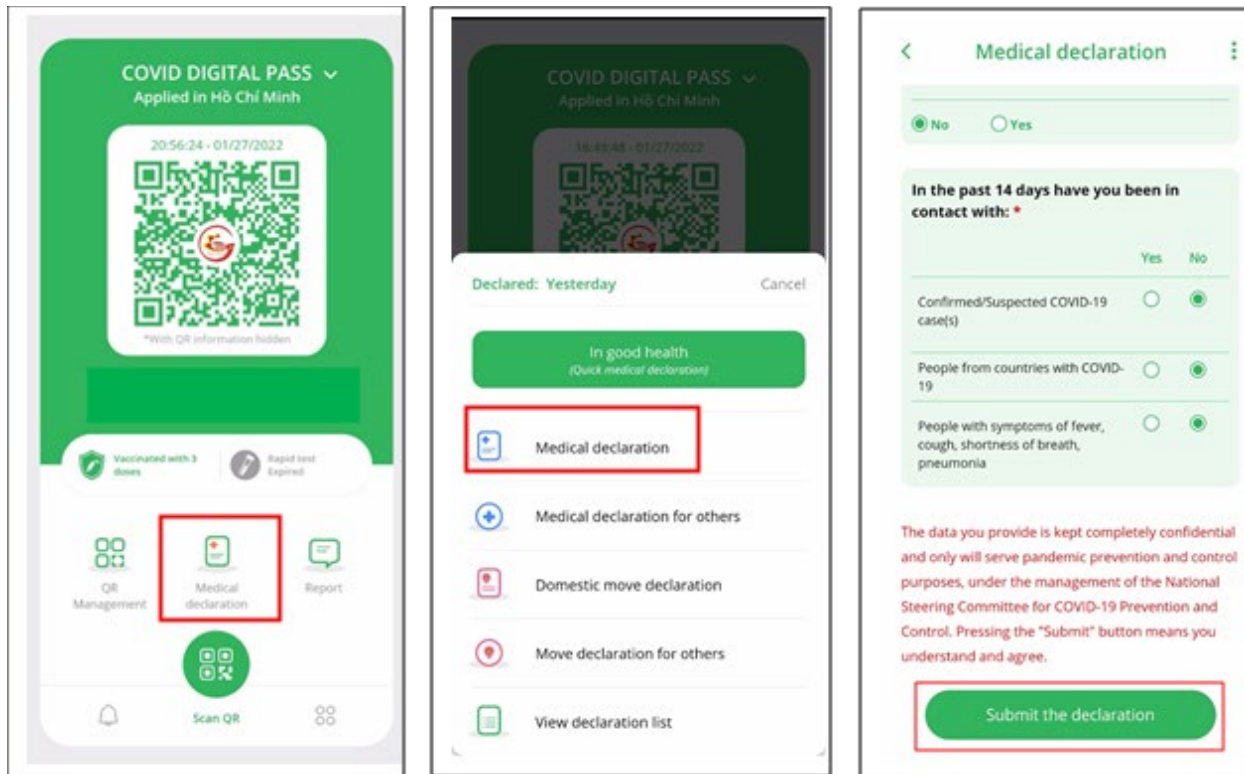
COVID DIGITAL PASS
Applied in Hồ Chí Minh

20:56:24 - 01/27/2022

*With QR information hidden

Vaccinated with 3 doses

Rapid test Expired

QR Management

Medical declaration

Report

Scan QR

COVID DIGITAL PASS
Applied in Hồ Chí Minh

16:49:48 - 01/27/2022

Declared: Yesterday

Cancel

In good health
(Quick medical declaration)

Medical declaration

Medical declaration for others

Domestic move declaration

Move declaration for others

View declaration list

Medical declaration

No Yes

In the past 14 days have you been in contact with: *

| | Yes | No |
|---|---|---|
| Confirmed/Suspected COVID-19 case(s) | ○ | ◉ |
| People from countries with COVID-19 | ○ | ◉ |
| People with symptoms of fever, cough, shortness of breath, pneumonia | ○ | ◉ |

The data you provide is kept completely confidential and only will serve pandemic prevention and control purposes, under the management of the National Steering Committee for COVID-19 Prevention and Control. Pressing the "Submit" button means you understand and agree.

Submit the declaration